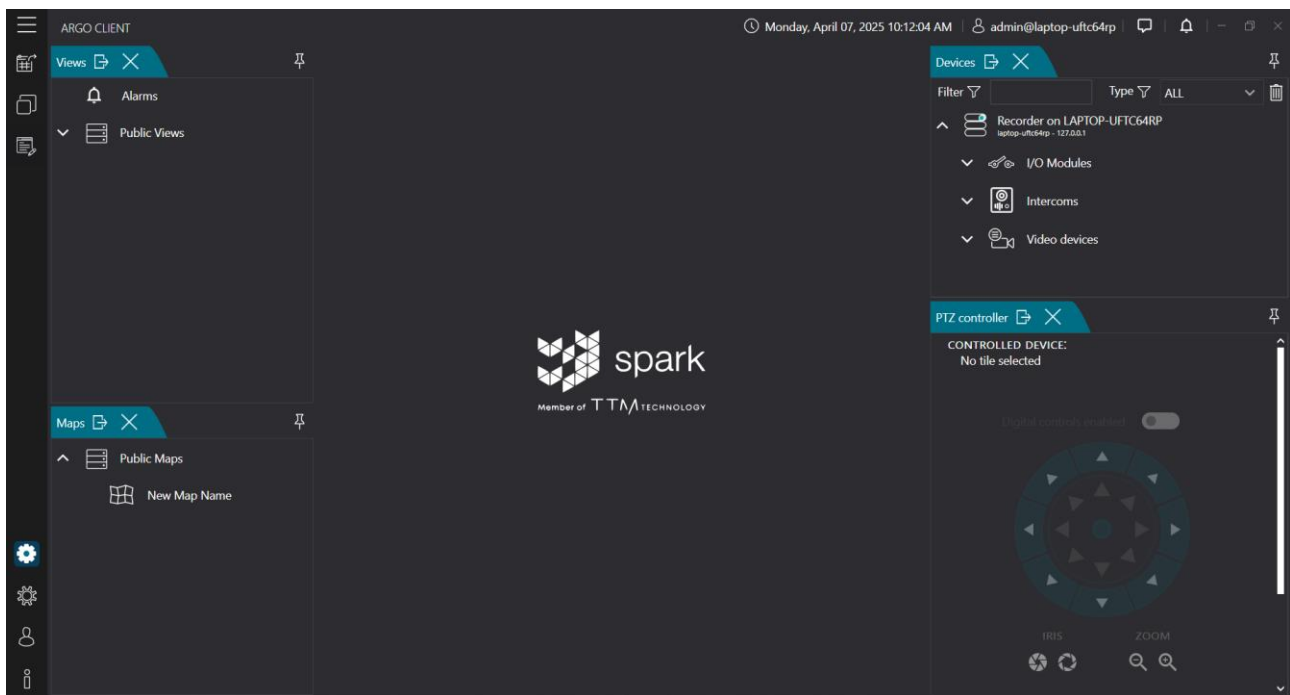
ARGO CLIENT

Monday, April 07, 2025 10:12:04 AM | admin@laptop-uftc64rp

Views

Alarms

Public Views

Maps

Public Maps

New Map Name

spark

Member of TTM TECHNOLOGY

Devices

Filter

Type ALL

Recorder on LAPTOP-UFTC64RP
laptop-uftc64rp - 127.0.0.1

I/O Modules

Intercoms

Video devices

PTZ controller

CONTROLLED DEVICE:
No tile selected

Digital controls enabled

IRIS

ZOOM